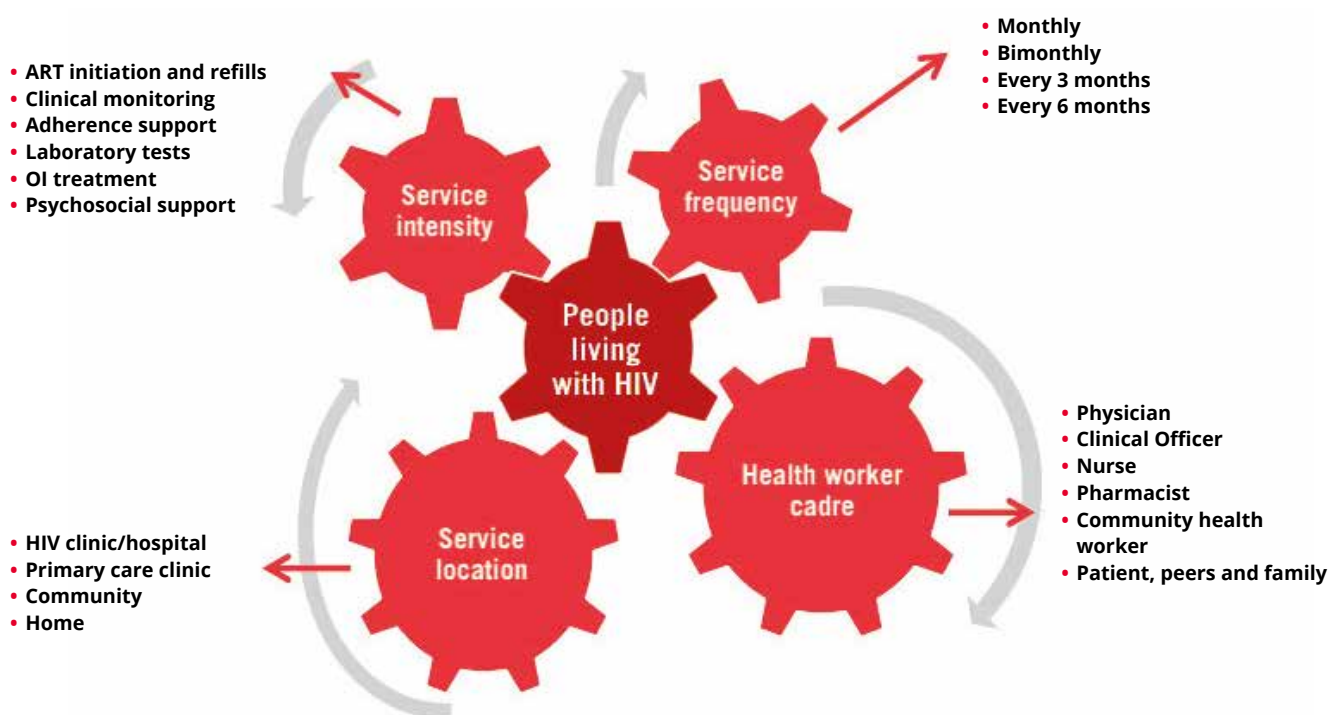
• ART initiation and refills
• Clinical monitoring
• Adherence support
• Laboratory tests
• OI treatment
• Psychosocial support

Service intensity

Service frequency

• Monthly
• Bimonthly
• Every 3 months
• Every 6 months

People living with HIV

Health worker cadre

• Physician
• Clinical Officer
• Nurse
• Pharmacist
• Community health worker
• Patient, peers and family

Service location

• HIV clinic/hospital
• Primary care clinic
• Community
• Home